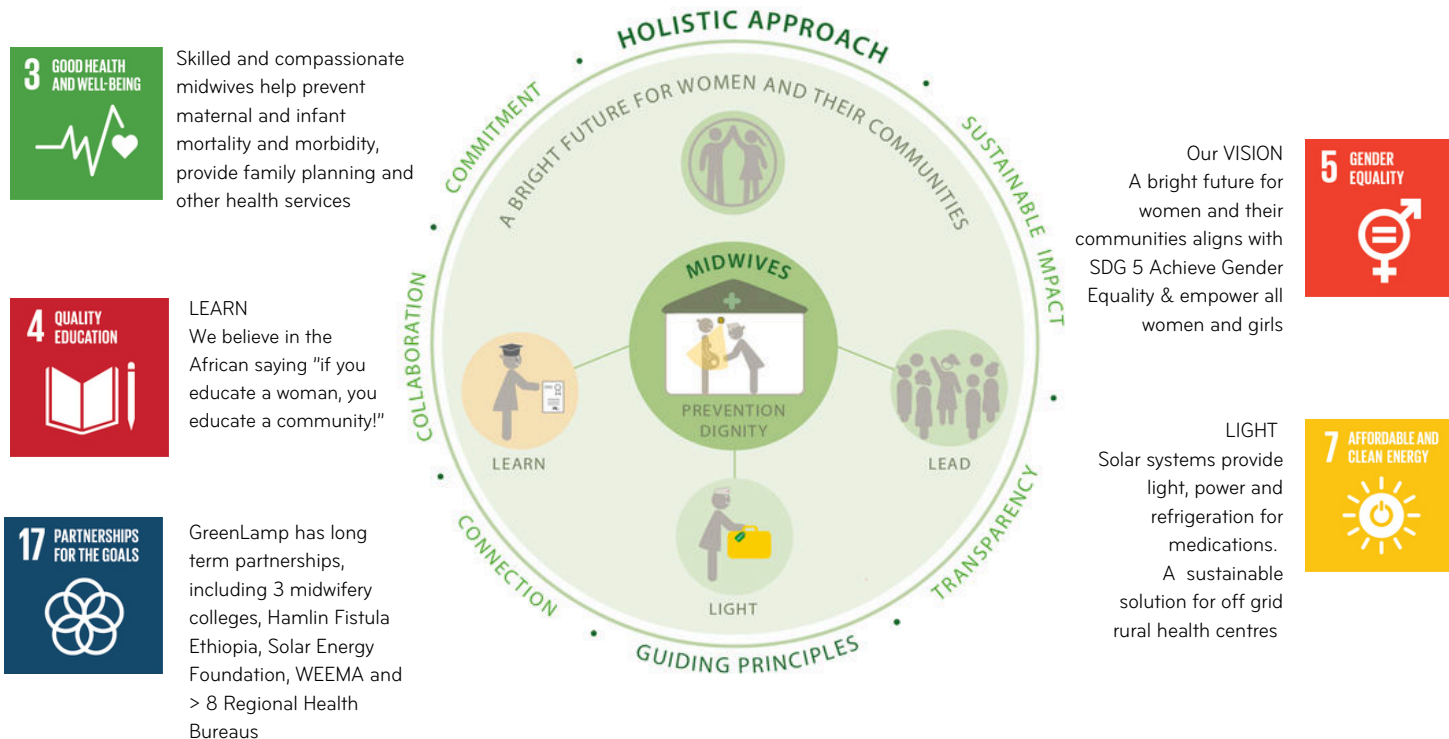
3 GOOD HEALTH AND WELL-BEING

Skilled and compassionate midwives help prevent maternal and infant mortality and morbidity, provide family planning and other health services

4 QUALITY EDUCATION

LEARN
We believe in the African saying "if you educate a woman, you educate a community!"

17 PARTNERSHIPS FOR THE GOALS

GreenLamp has long term partnerships, including 3 midwifery colleges, Hamlin Fistula Ethiopia, Solar Energy Foundation, WEEMA and > 8 Regional Health Bureaus

HOLISTIC APPROACH

COMMITMENT
SUSTAINABLE IMPACT
COLLABORATION
CONNECTION
TRANSPARENCY
GUIDING PRINCIPLES

A BRIGHT FUTURE FOR WOMEN AND THEIR COMMUNITIES

MIDWIVES
PREVENTION
DIGNITY

LEARN
LEAD
LIGHT

Our VISION
A bright future for women and their communities aligns with SDG 5 Achieve Gender Equality & empower all women and girls

5 GENDER EQUALITY

LIGHT
Solar systems provide light, power and refrigeration for medications.
A sustainable solution for off grid rural health centres

7 AFFORDABLE AND CLEAN ENERGY